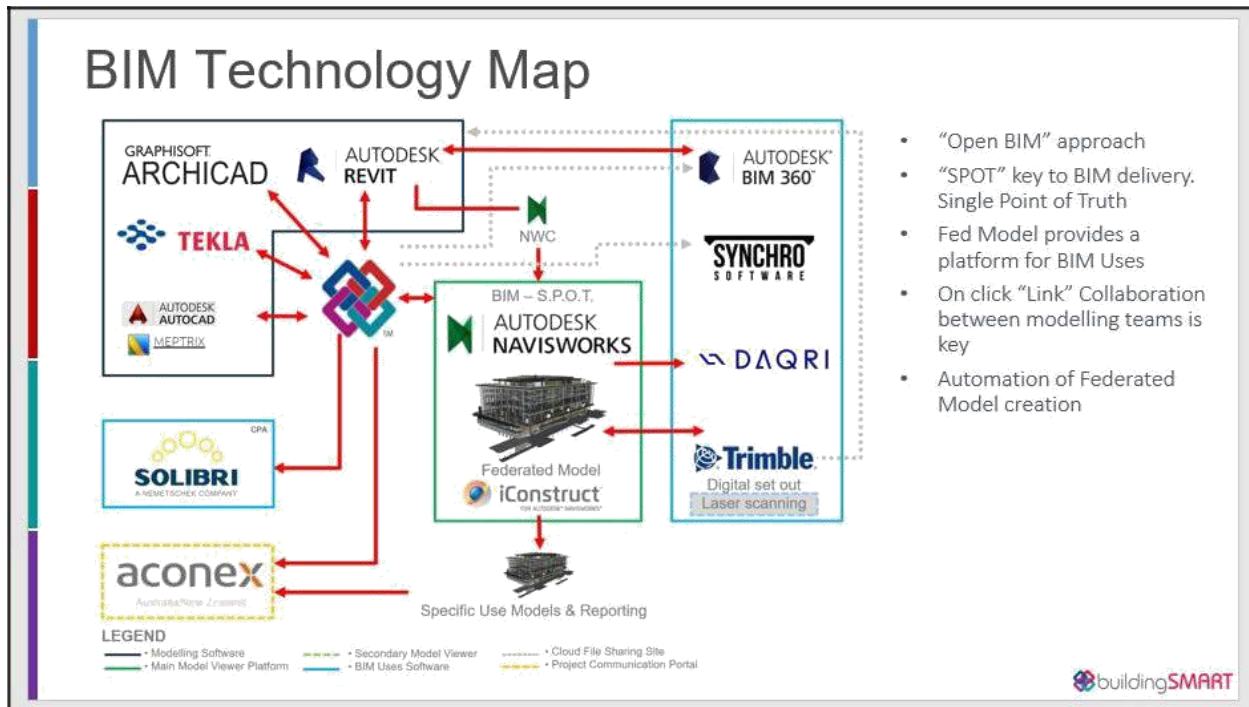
BIM Technology Map

GRAPHISOFT ARCHICAD

AUTODESK REVIT

TEKLA

AUTODESK AUTOCAD

MEPTRIX

NWC

BIM – S.P.O.T.

AUTODESK NAVISWORKS

Federated Model

iConstruct

FOR AUTODESK NAVISWORKS

AUTODESK BIM 360

SYNCHRO SOFTWARE

DAQRI

Trimble

Digital set out

Laser scanning

CPA

SOLIBRI

A NEMETSCHEK COMPANY

aconex

Australia/New Zealand

Specific Use Models & Reporting

- "Open BIM" approach
- "SPOT" key to BIM delivery. Single Point of Truth
- Fed Model provides a platform for BIM Uses
- On click "Link" Collaboration between modelling teams is key
- Automation of Federated Model creation

LEGEND

• Modelling Software
• Main Model Viewer Platform
• Secondary Model Viewer
• BIM Uses Software
• Cloud File Sharing Site
• Project Communication Portal

buildingSMART